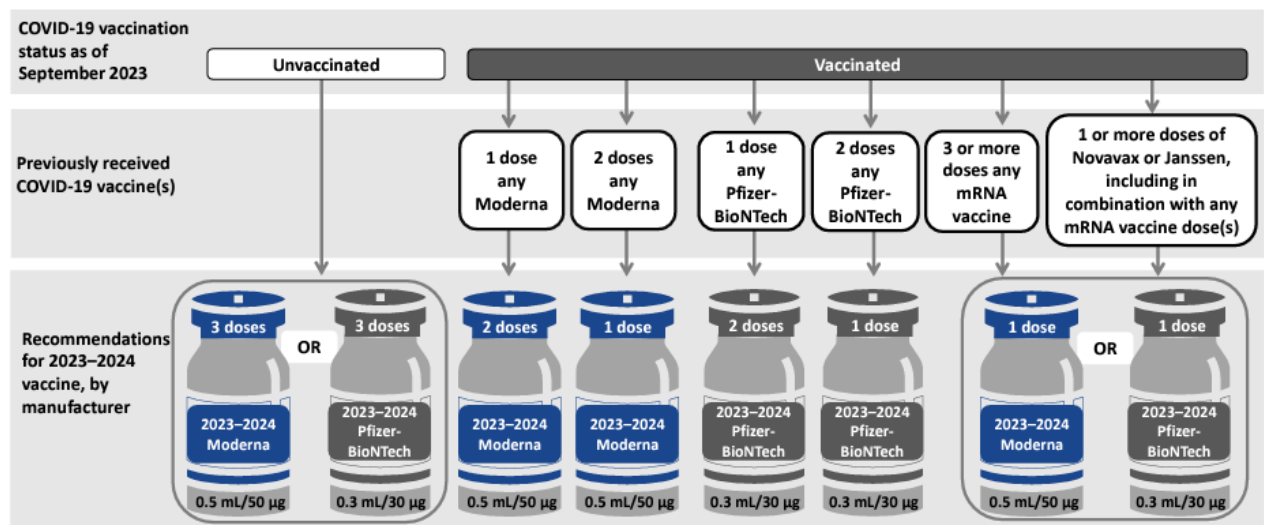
COVID-19 vaccination status as of September 2023

Unvaccinated

Vaccinated

Previously received COVID-19 vaccine(s)

1 dose any Moderna

2 doses any Moderna

1 dose any Pfizer-BioNTech

2 doses any Pfizer-BioNTech

3 or more doses any mRNA vaccine

1 or more doses of Novavax or Janssen, including in combination with any mRNA vaccine dose(s)

Recommendations for 2023–2024 vaccine, by manufacturer

3 doses
2023–2024 Moderna
0.5 mL/50 µg

OR

3 doses
2023–2024 Pfizer-BioNTech
0.3 mL/30 µg

2 doses
2023–2024 Moderna
0.5 mL/50 µg

1 dose
2023–2024 Moderna
0.5 mL/50 µg

2 doses
2023–2024 Pfizer-BioNTech
0.3 mL/30 µg

1 dose
2023–2024 Pfizer-BioNTech
0.3 mL/30 µg

1 dose
2023–2024 Moderna
0.5 mL/50 µg

OR

1 dose
2023–2024 Pfizer-BioNTech
0.3 mL/30 µg